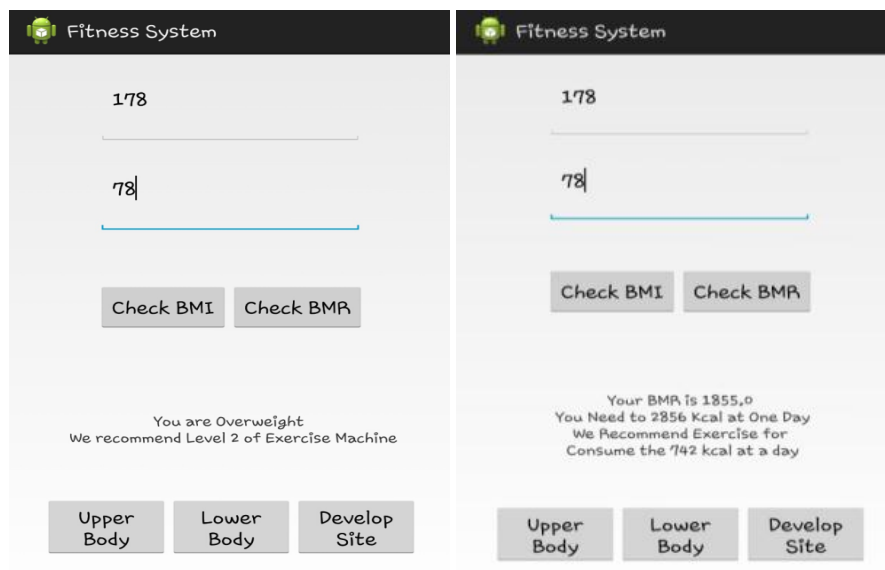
Fitness System

178

78

Check BMI Check BMR

You are Overweight
We recommend Level 2 of Exercise Machine

Upper Body Lower Body Develop Site

Fitness System

178

78

Check BMI Check BMR

Your BMR is 1855.0
You Need to 2856 Kcal at One Day
We Recommend Exercise for
Consume the 742 kcal at a day

Upper Body Lower Body Develop Site